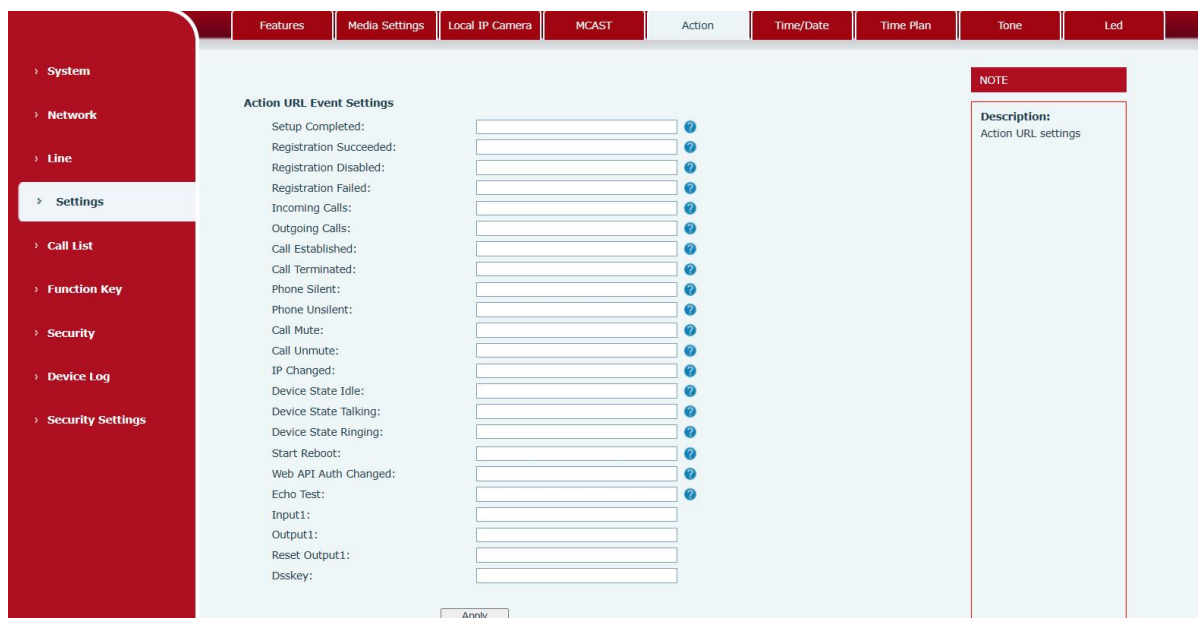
Features | Media Settings | Local IP Camera | MCAST | Action | Time/Date | Time Plan | Tone | Led

› System
› Network
› Line
› Settings
› Call List
› Function Key
› Security
› Device Log
› Security Settings

Action URL Event Settings

Setup Completed:
Registration Succeeded:
Registration Disabled:
Registration Failed:
Incoming Calls:
Outgoing Calls:
Call Established:
Call Terminated:
Phone Silent:
Phone Unsilent:
Call Mute:
Call Unmute:
IP Changed:
Device State Idle:
Device State Talking:
Device State Ringing:
Start Reboot:
Web API Auth Changed:
Echo Test:
Input1:
Output1:
Reset Output1:
Dsskey:

Apply

NOTE

Description:
Action URL settings